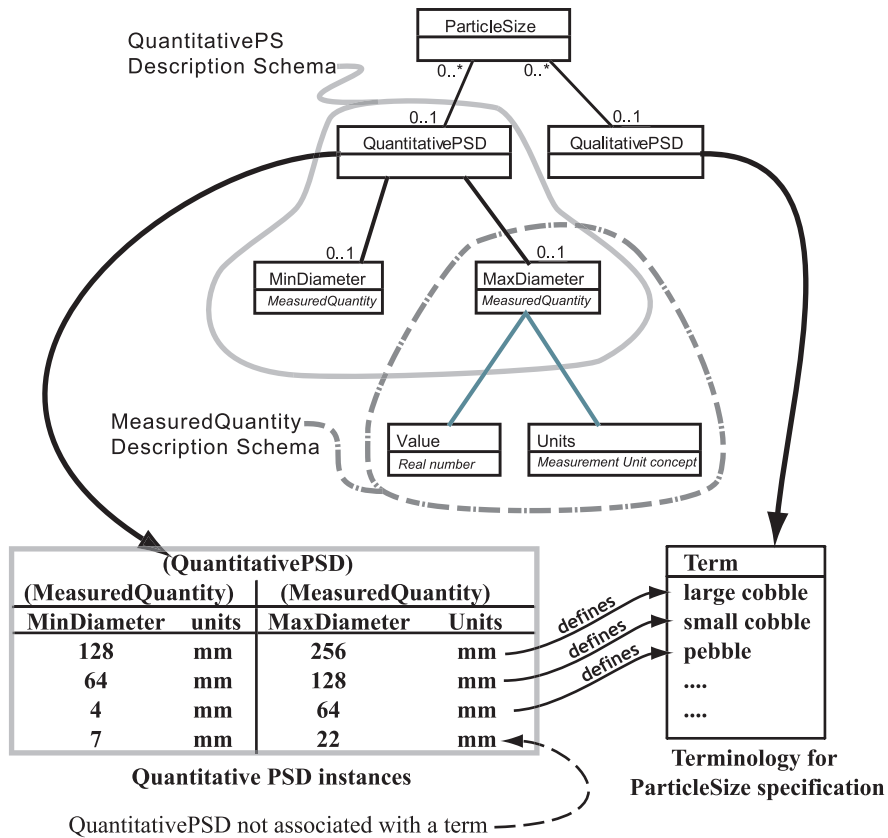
ParticleSize

QuantitativePS Description Schema

0..*

0..*

0..1

0..1

QuantitativePSD

QualitativePSD

0..1

0..1

MinDiameter
MeasuredQuantity

MaxDiameter
MeasuredQuantity

MeasuredQuantity Description Schema

Value
Real number

Units
Measurement Unit concept

(QuantitativePSD)

| (MeasuredQuantity) | | (MeasuredQuantity) | |
|---|---|---|---|
| MinDiameter | units | MaxDiameter | Units |
| 128 | mm | 256 | mm |
| 64 | mm | 128 | mm |
| 4 | mm | 64 | mm |
| 7 | mm | 22 | mm |

Quantitative PSD instances

defines

defines

defines

| Term |
|---|
| large cobble |
| small cobble |
| pebble |
| .... |
| .... |

Terminology for ParticleSize specification

QuantitativePSD not associated with a term